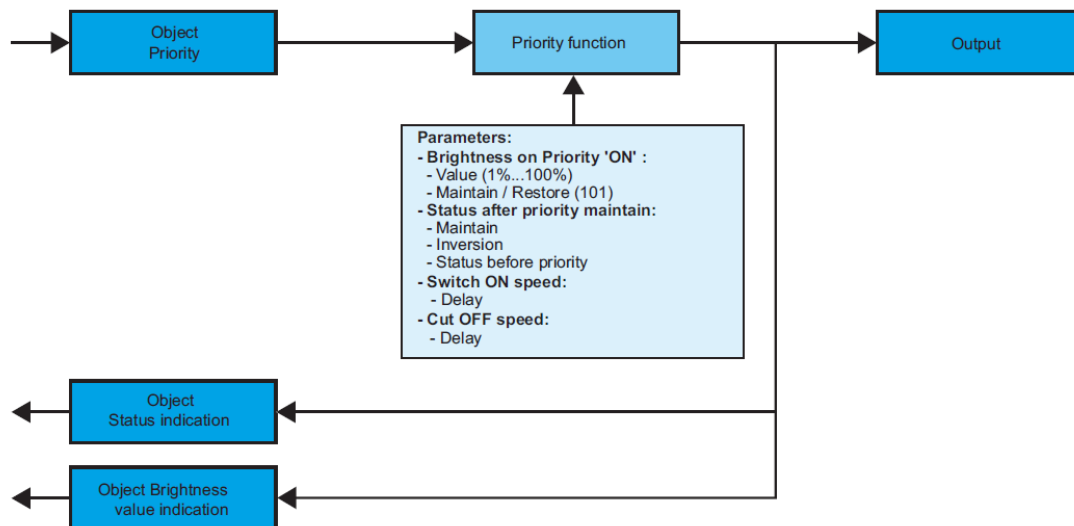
Object Priority

Priority function

Output

Parameters:
- Brightness on Priority 'ON' :
- Value (1%...100%)
- Maintain / Restore (101)
- Status after priority maintain:
- Maintain
- Inversion
- Status before priority
- Switch ON speed:
- Delay
- Cut OFF speed:
- Delay

Object Status indication

Object Brightness value indication